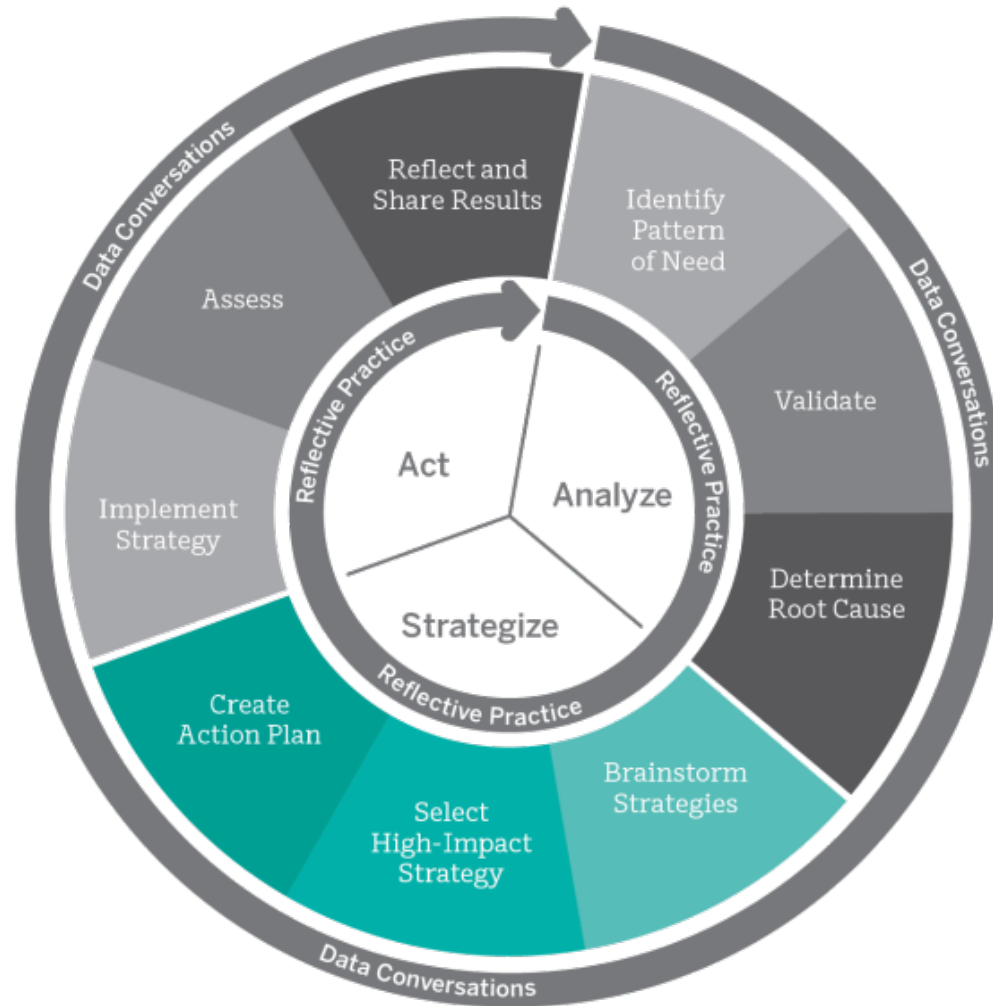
Data Conversations

Reflect and Share Results

Identify Pattern of Need

Data Conversations

Assess

Validate

Reflective Practice

Reflective Practice

Act

Analyze

Implement Strategy

Determine Root Cause

Strategize

Reflective Practice

Create Action Plan

Select High-Impact Strategy

Brainstorm Strategies

Data Conversations